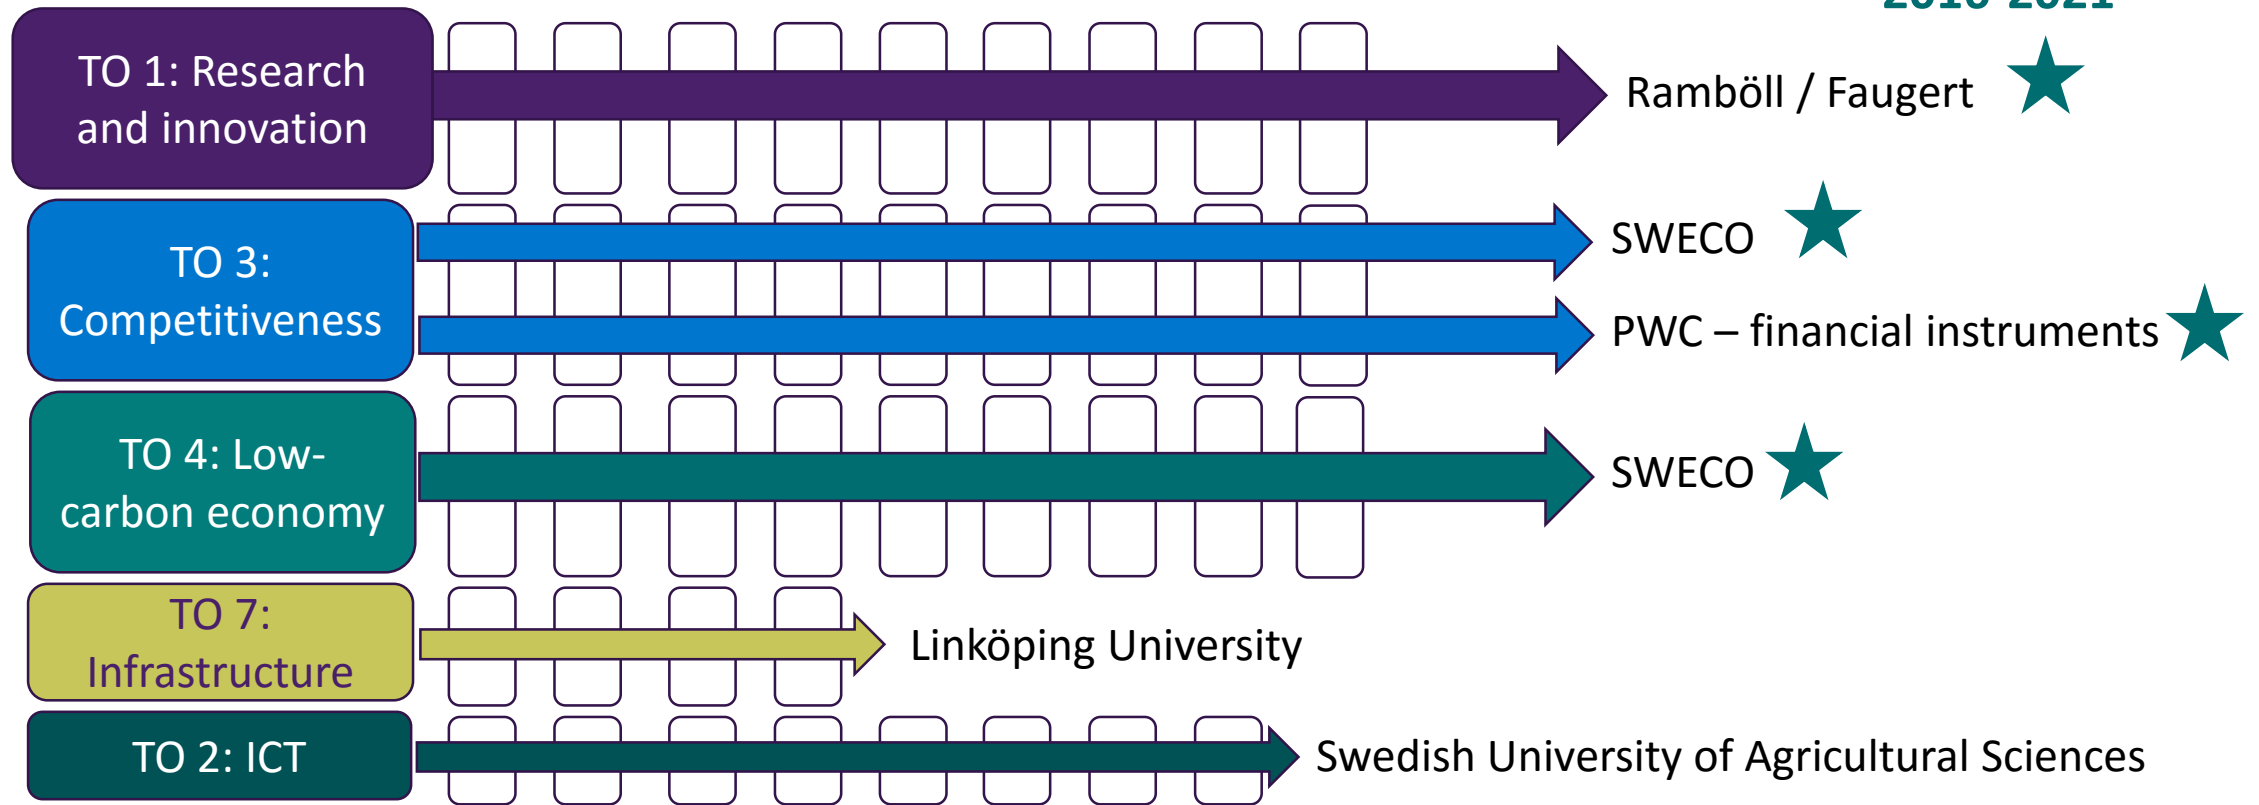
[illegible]

TO 1: Research and innovation

Ramböll / Faugert

TO 3: Competitiveness

SWECO

PWC – financial instruments

TO 4: Low-carbon economy

SWECO

TO 7: Infrastructure

Linköping University

TO 2: ICT

Swedish University of Agricultural Sciences